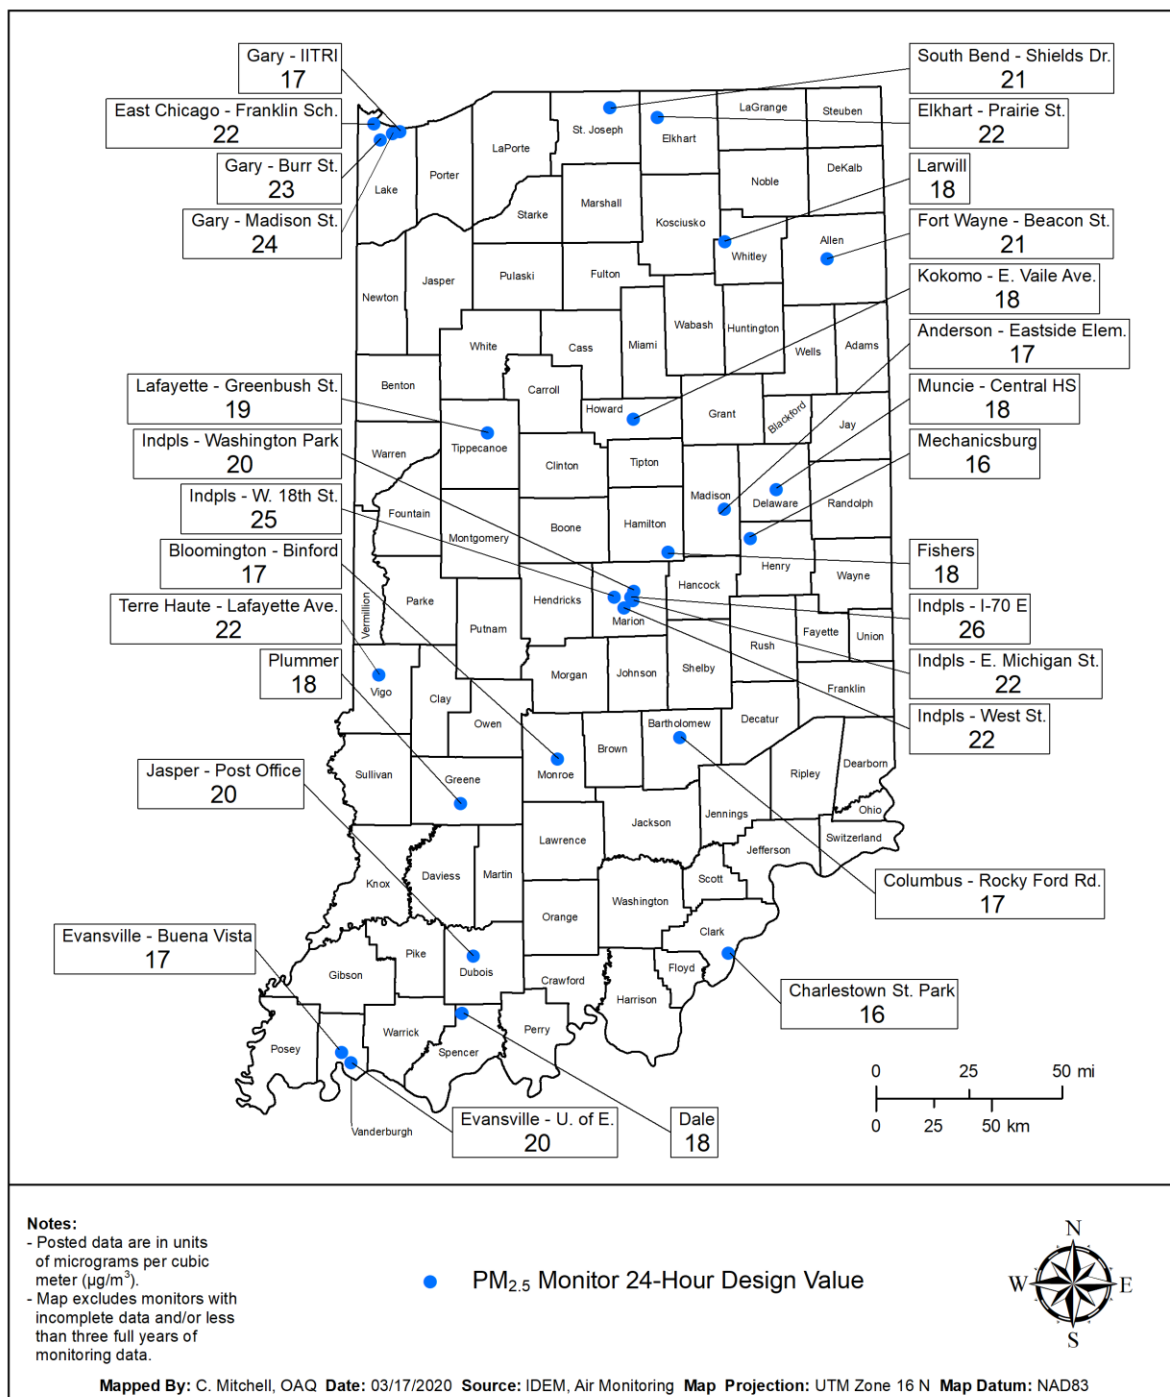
Gary - IITRI
17

East Chicago - Franklin Sch.
22

Gary - Burr St.
23

Gary - Madison St.
24

South Bend - Shields Dr.
21

Elkhart - Prairie St.
22

Larwill
18

Fort Wayne - Beacon St.
21

Kokomo - E. Vaile Ave.
18

Anderson - Eastside Elem.
17

Muncie - Central HS
18

Mechanicsburg
16

Lafayette - Greenbush St.
19

Indpls - Washington Park
20

Indpls - W. 18th St.
25

Bloomington - Binford
17

Terre Haute - Lafayette Ave.
22

Plummer
18

Jasper - Post Office
20

Fishers
18

Indpls - I-70 E
26

Indpls - E. Michigan St.
22

Indpls - West St.
22

Columbus - Rocky Ford Rd.
17

Charlestown St. Park
16

Evansville - Buena Vista
17

Evansville - U. of E.
20

Dale
18

Lake Porter LaPorte St. Joseph Elkhart LaGrange Steuben Noble DeKalb Starke Marshall Kosciusko Whitley Allen Newton Jasper Pulaski Fulton Wabash Huntington Wells Adams White Cass Miami Benton Carroll Howard Grant Blackford Jay Tippecanoe Warren Clinton Tipton Madison Delaware Randolph Fountain Montgomery Boone Hamilton Henry Wayne Hancock Parke Vermillion Putnam Hendricks Marion Fayette Union Rush Vigo Clay Morgan Johnson Shelby Franklin Owen Decatur Bartholomew Sullivan Greene Monroe Brown Ripley Dearborn Ohio Jennings Switzerland Jackson Lawrence Jefferson Knox Daviess Martin Scott Washington Orange Clark Pike Dubois Gibson Crawford Floyd Harrison Warrick Perry Posey Spencer Vanderburgh

0 25 50 mi
0 25 50 km

Notes:
- Posted data are in units of micrograms per cubic meter (µg/m$^3$).
- Map excludes monitors with incomplete data and/or less than three full years of monitoring data.

PM$_{2.5}$ Monitor 24-Hour Design Value

N
W E
S

Mapped By: C. Mitchell, OAQ Date: 03/17/2020 Source: IDEM, Air Monitoring Map Projection: UTM Zone 16 N Map Datum: NAD83